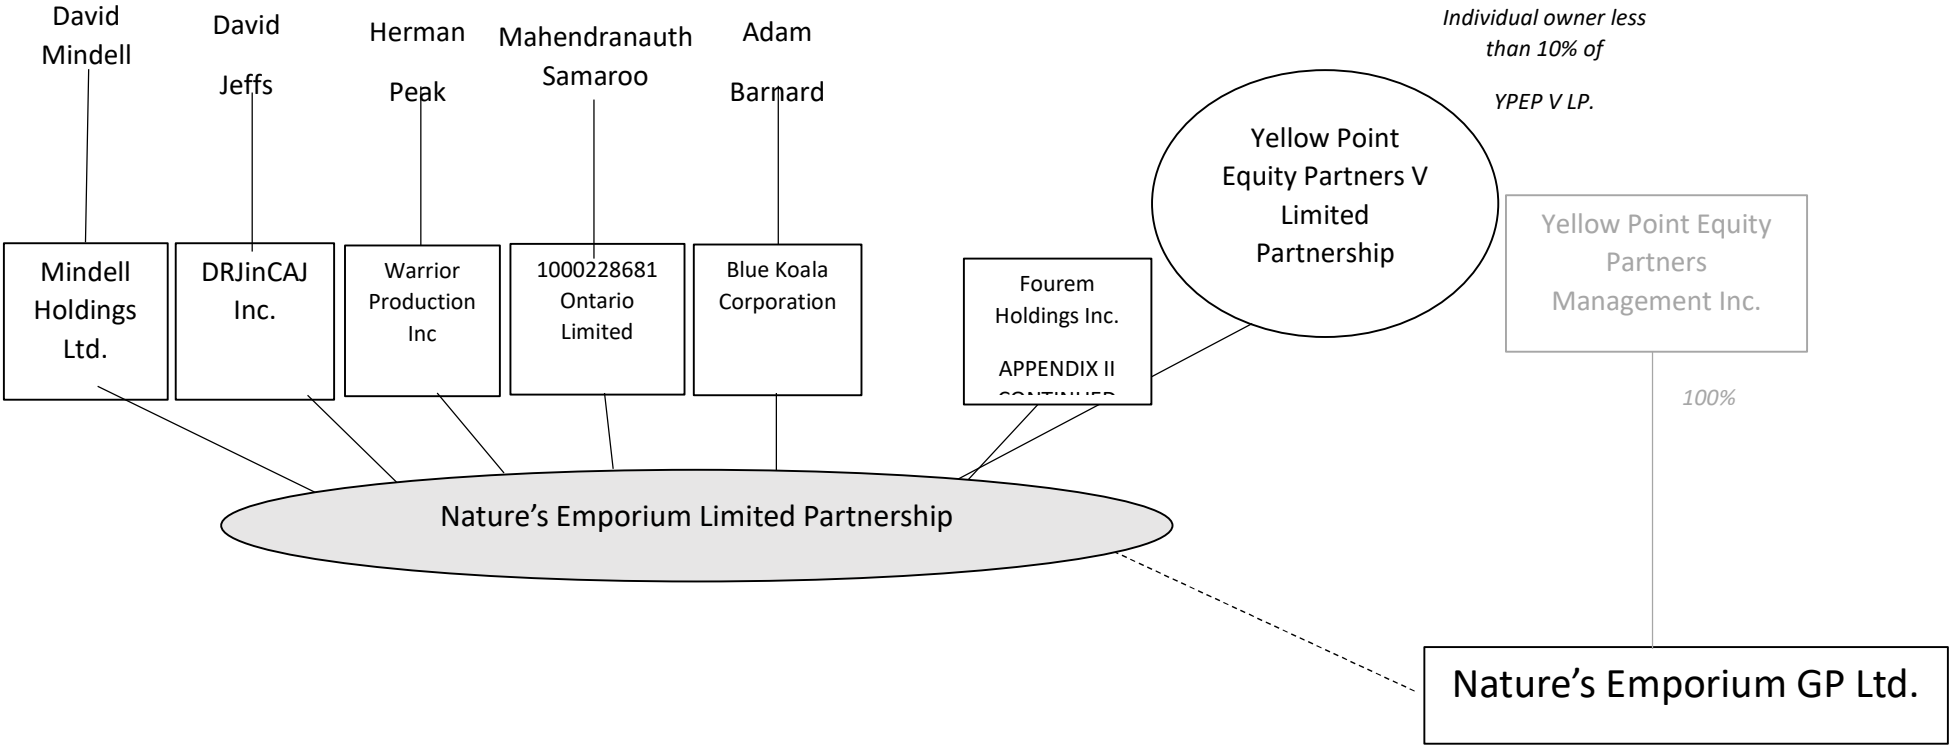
David Mindell

David Jeffs

Herman Peak

Mahendranauth Samaroo

Adam Barnard

Individual owner less than 10% of

YPEP V LP.

Yellow Point Equity Partners V Limited Partnership

Yellow Point Equity Partners Management Inc.

Mindell Holdings Ltd.

DRJinCAJ Inc.

Warrior Production Inc

1000228681 Ontario Limited

Blue Koala Corporation

Fourem Holdings Inc.

APPENDIX II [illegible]

100%

Nature's Emporium Limited Partnership

Nature's Emporium GP Ltd.